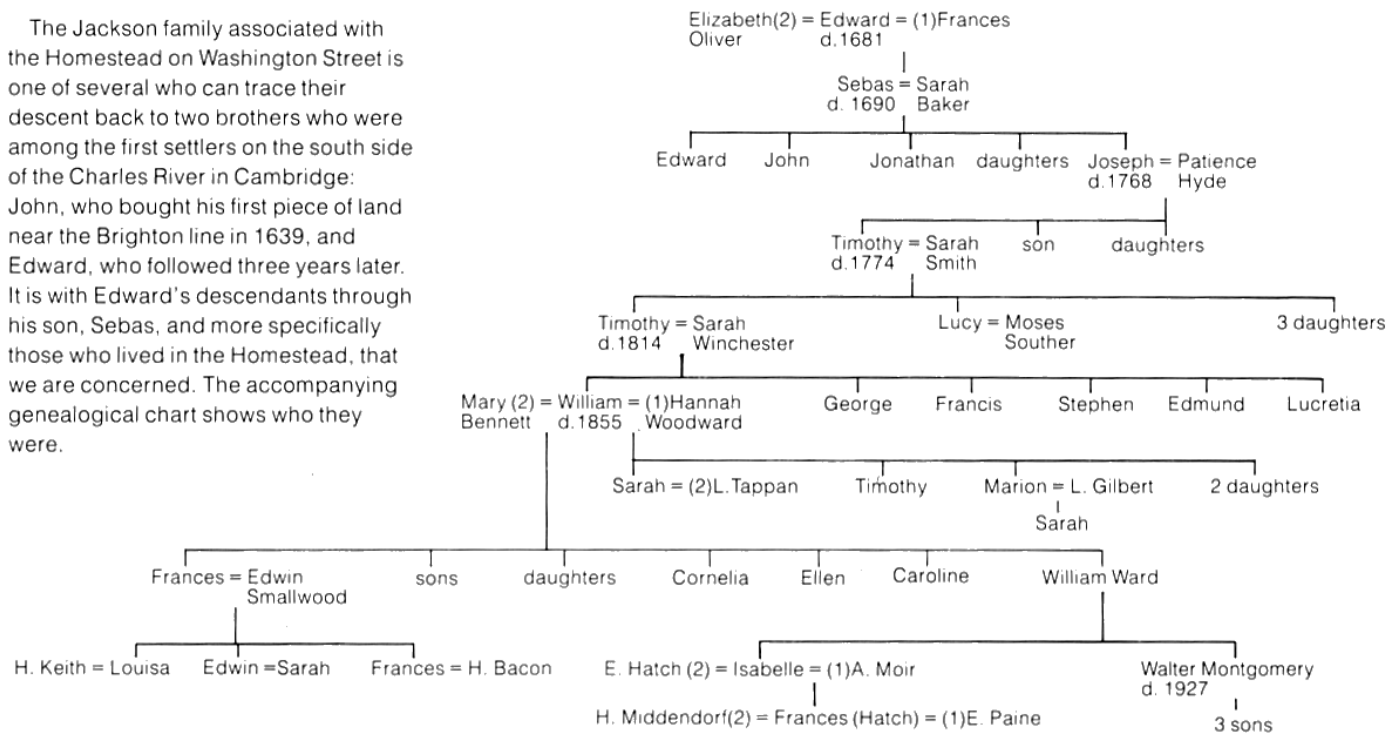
The Jackson family associated with the Homestead on Washington Street is one of several who can trace their descent back to two brothers who were among the first settlers on the south side of the Charles River in Cambridge: John, who bought his first piece of land near the Brighton line in 1639, and Edward, who followed three years later. It is with Edward's descendants through his son, Sebas, and more specifically those who lived in the Homestead, that we are concerned. The accompanying genealogical chart shows who they were.

Elizabeth(2) = Edward = (1)Frances
Oliver d.1681

Sebas = Sarah
d. 1690 Baker

Edward John Jonathan daughters Joseph = Patience
d.1768 Hyde

Timothy = Sarah son daughters
d.1774 Smith

Timothy = Sarah Lucy = Moses 3 daughters
d.1814 Winchester Souther

Mary (2) = William = (1)Hannah George Francis Stephen Edmund Lucretia
Bennett d.1855 Woodward

Sarah = (2)L.Tappan Timothy Marion = L. Gilbert 2 daughters
Sarah

Frances = Edwin sons daughters Cornelia Ellen Caroline William Ward
Smallwood

H. Keith = Louisa Edwin =Sarah Frances = H. Bacon

E. Hatch (2) = Isabelle = (1)A. Moir Walter Montgomery
d. 1927

H. Middendorf(2) = Frances (Hatch) = (1)E. Paine 3 sons